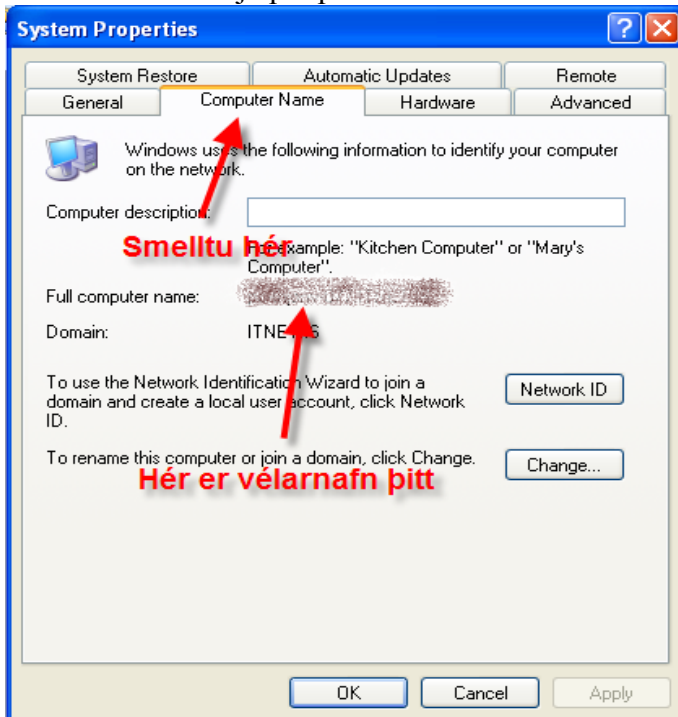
System Properties

System Restore | Automatic Updates | Remote
General | Computer Name | Hardware | Advanced

Windows uses the following information to identify your computer on the network.

Computer description:

Smelltu hér

For example: "Kitchen Computer" or "Mary's Computer".

Full computer name: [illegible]

Domain: ITNE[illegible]S

To use the Network Identification Wizard to join a domain and create a local user account, click Network ID.

Network ID

To rename this computer or join a domain, click Change.

Change...

Hér er vélarnafn þitt

OK | Cancel | Apply